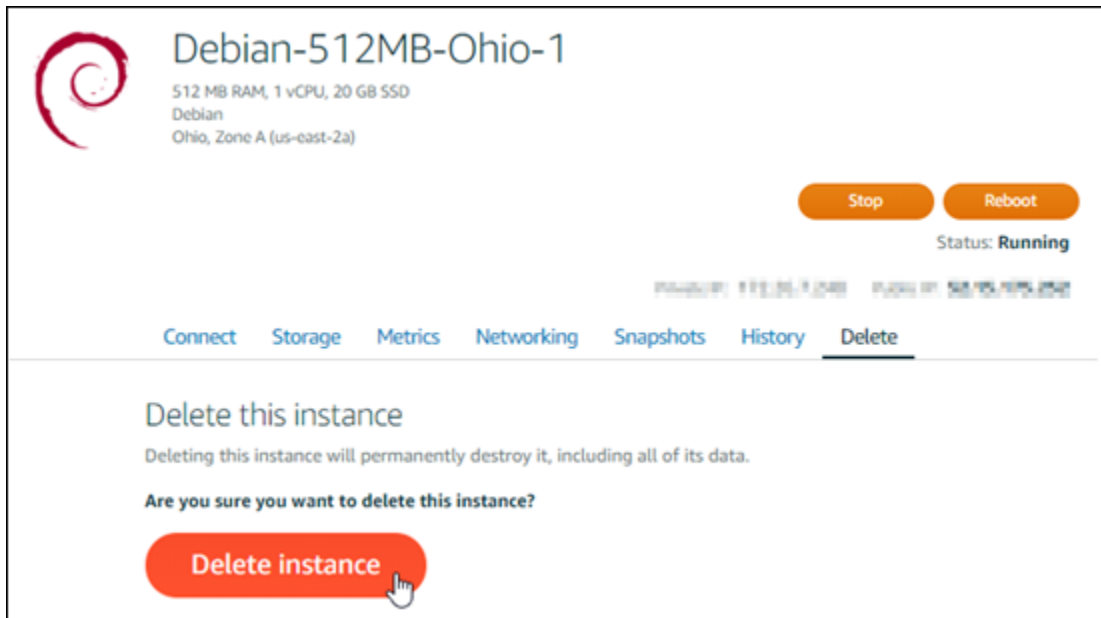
Debian-512MB-Ohio-1

512 MB RAM, 1 vCPU, 20 GB SSD
Debian
Ohio, Zone A (us-east-2a)

Stop Reboot

Status: Running

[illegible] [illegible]

Connect Storage Metrics Networking Snapshots History Delete

Delete this instance

Deleting this instance will permanently destroy it, including all of its data.

Are you sure you want to delete this instance?

Delete instance